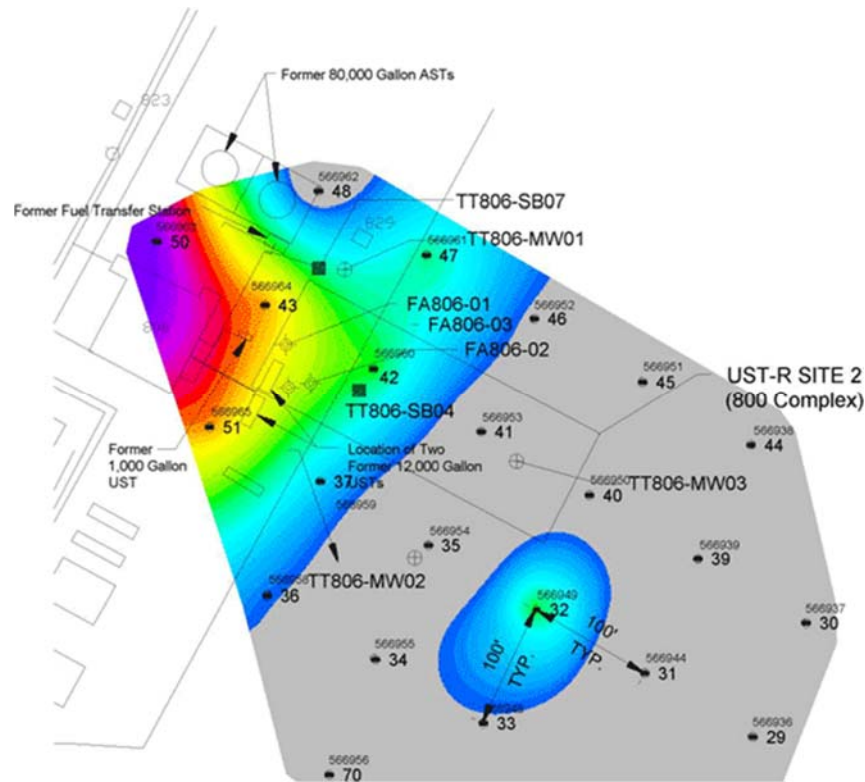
Former 80,000 Gallon ASTs

823

566962
48

TT806-SB07

Former Fuel Transfer Station

566963
50

825

566961
47

TT806-MW01

566964
43

FA806-01

566952
46

FA806-03

806

FA806-02

566960
42

566951
45

UST-R SITE 2
(800 Complex)

TT806-SB04

566965
51

566953
41

566938
44

Former
1,000 Gallon
UST

Location of Two
Former 12,000 Gallon
USTs

37

566950
40

TT806-MW03

566959

566954
35

566939
39

566958
36

TT806-MW02

566949
32

100'

TYP.

100'

TYP.

566937
30

566955
34

566944
31

566948
33

566936
29

566956
70